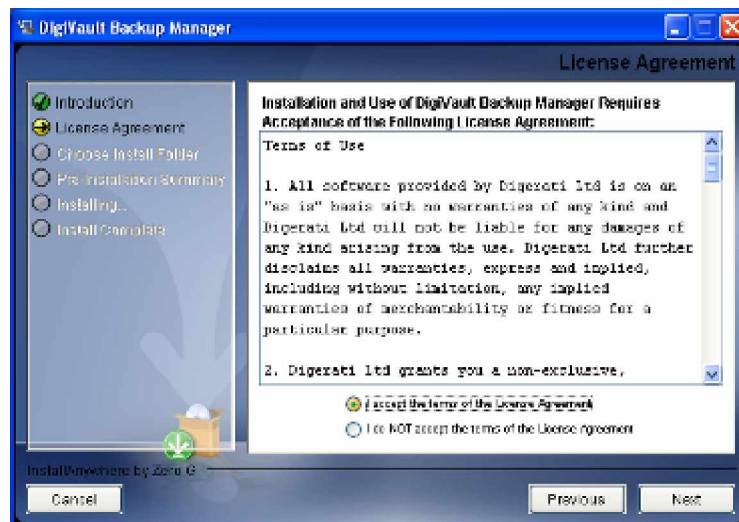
DigiVault Backup Manager

License Agreement

Introduction
License Agreement
Choose Install Folder
Pre-Installation Summary
Installing...
Install Complete

Installation and Use of DigiVault Backup Manager Requires Acceptance of the Following License Agreement:

Terms of Use

1. All software provided by Digerati Ltd is on an "as is" basis with no warranties of any kind and Digerati Ltd will not be liable for any damages of any kind arising from the use. Digerati Ltd further disclaims all warranties, express and implied, including without limitation, any implied warranties of merchantability or fitness for a particular purpose.

2. Digerati ltd grants you a non-exclusive,

I accept the terms of the License Agreement
I do NOT accept the terms of the License Agreement

InstallAnywhere by Zero G

Cancel
Previous
Next